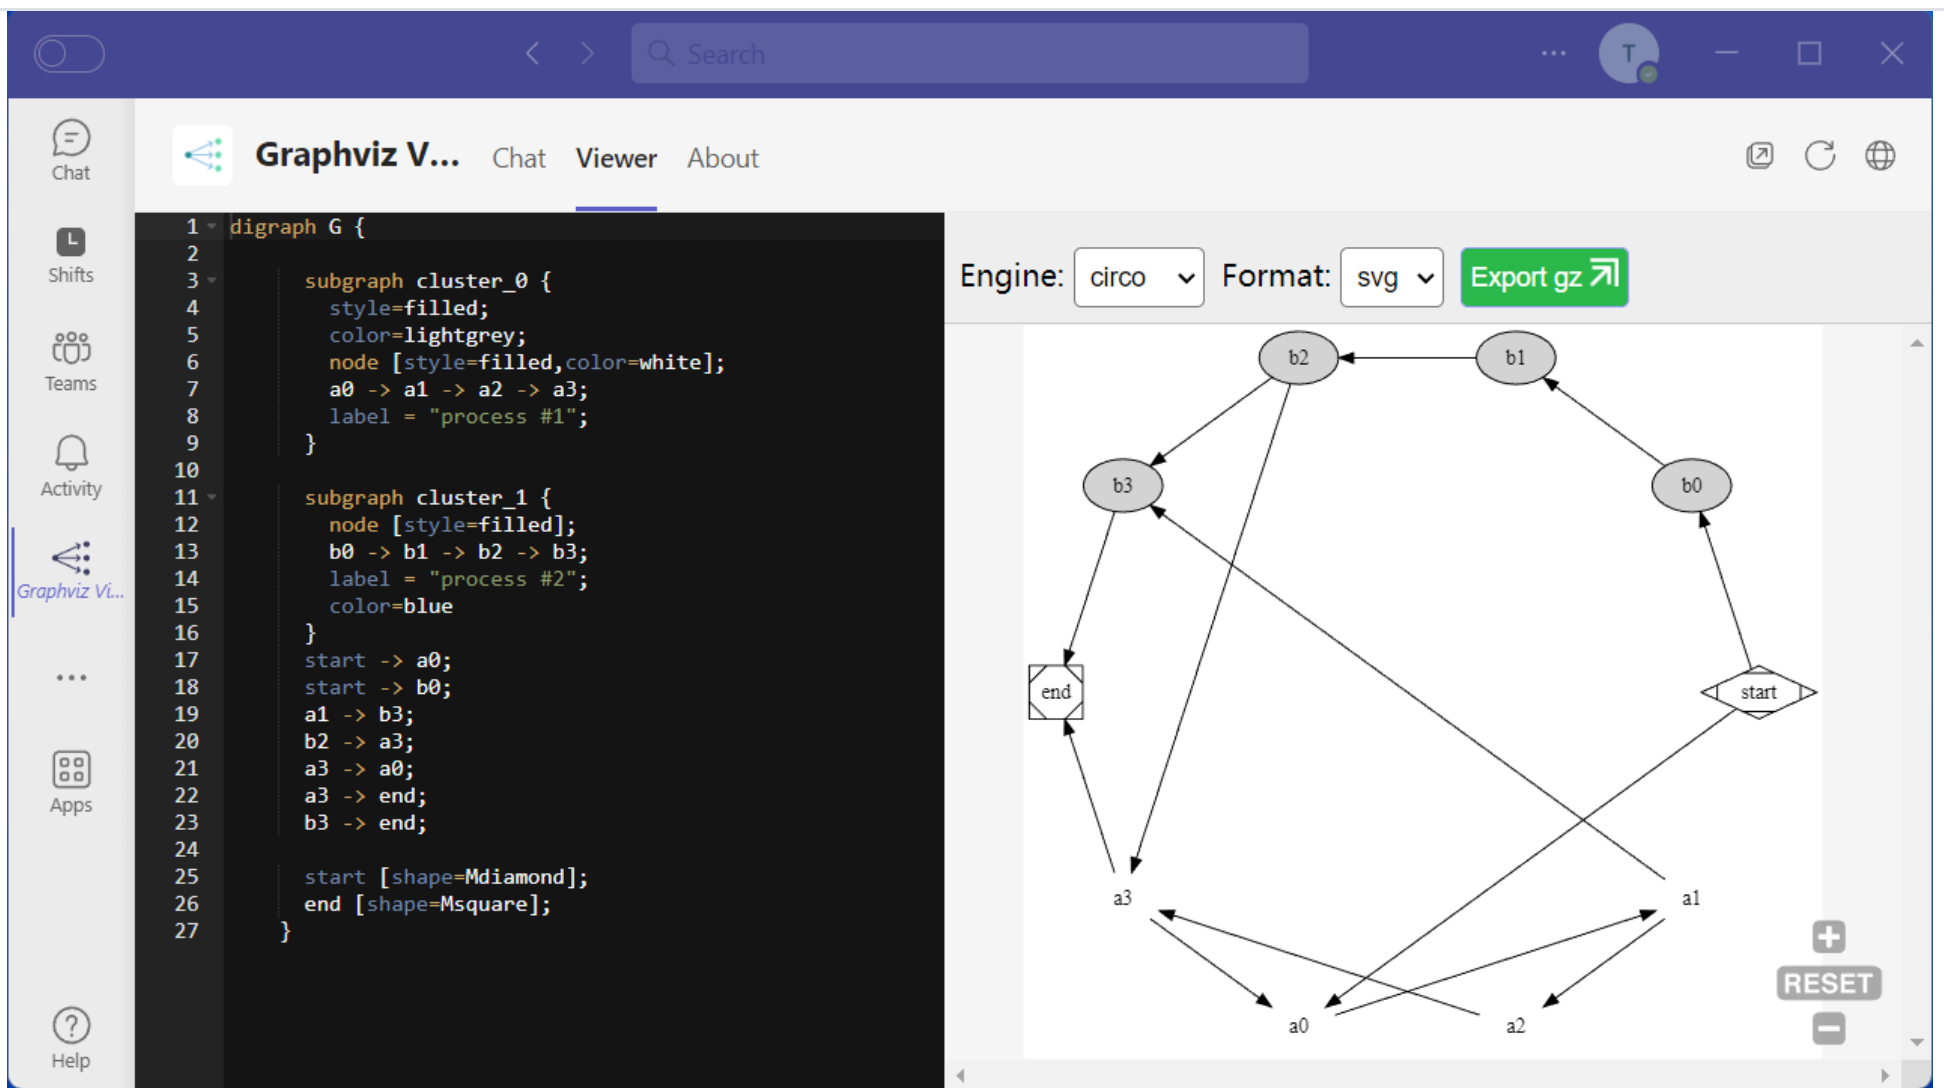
Search

T

Chat

Shifts

Teams

Activity

Graphviz Vi...

...

Apps

Help

Graphviz V... Chat Viewer About

1 digraph G {
2
3 subgraph cluster_0 {
4 style=filled;
5 color=lightgrey;
6 node [style=filled,color=white];
7 a0 -> a1 -> a2 -> a3;
8 label = "process #1";
9 }
10
11 subgraph cluster_1 {
12 node [style=filled];
13 b0 -> b1 -> b2 -> b3;
14 label = "process #2";
15 color=blue
16 }
17 start -> a0;
18 start -> b0;
19 a1 -> b3;
20 b2 -> a3;
21 a3 -> a0;
22 a3 -> end;
23 b3 -> end;
24
25 start [shape=Mdiamond];
26 end [shape=Msquare];
27 }

Engine: circo Format: svg Export gz

b2 b1 b3 b0 end start a3 a1 a0 a2

RESET